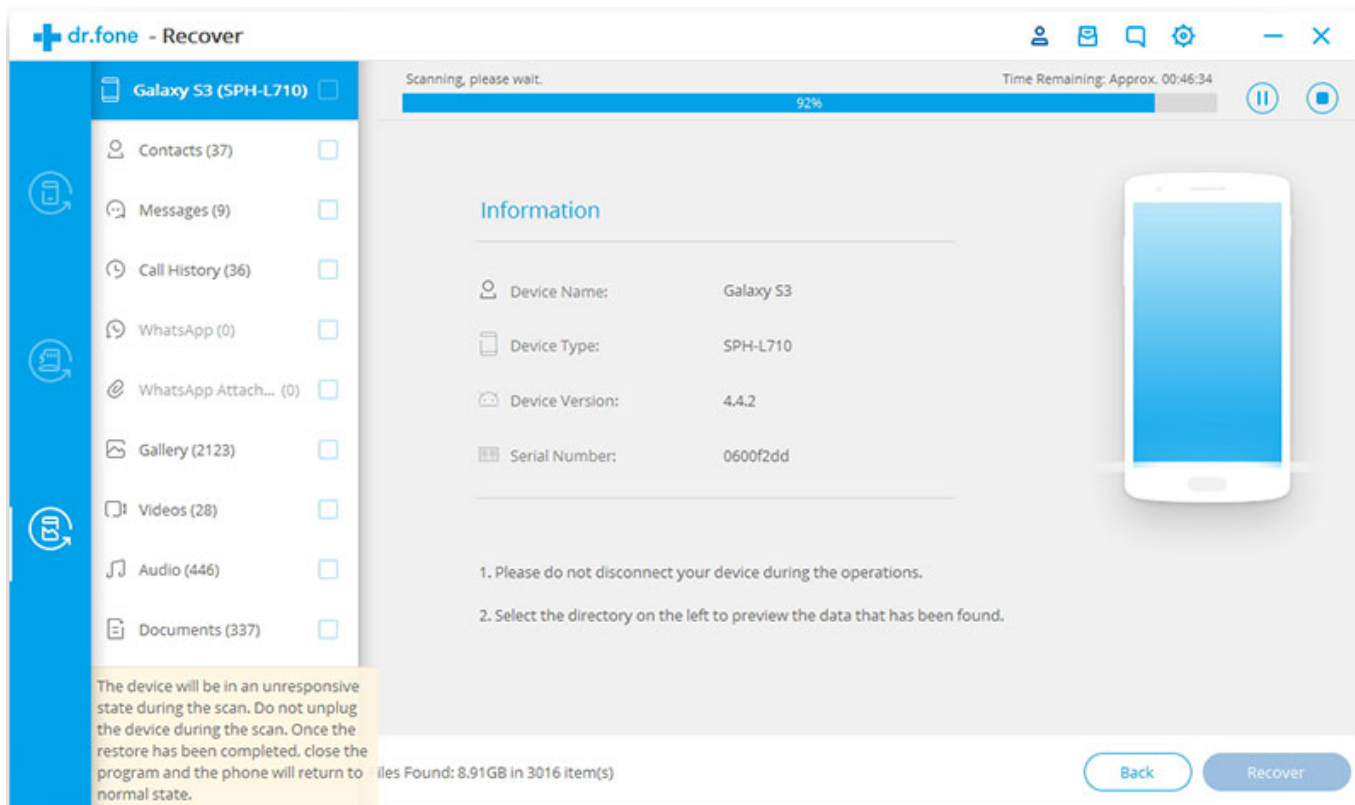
dr.fone - Recover

Galaxy S3 (SPH-L710)

Contacts (37)

Messages (9)

Call History (36)

WhatsApp (0)

WhatsApp Attach... (0)

Gallery (2123)

Videos (28)

Audio (446)

Documents (337)

The device will be in an unresponsive state during the scan. Do not unplug the device during the scan. Once the restore has been completed, close the program and the phone will return to normal state.

Scanning, please wait.

Time Remaining: Approx. 00:46:34

92%

Information

Device Name: Galaxy S3

Device Type: SPH-L710

Device Version: 4.4.2

Serial Number: 0600f2dd

1. Please do not disconnect your device during the operations.

2. Select the directory on the left to preview the data that has been found.

iles Found: 8.91GB in 3016 item(s)

Back

Recover